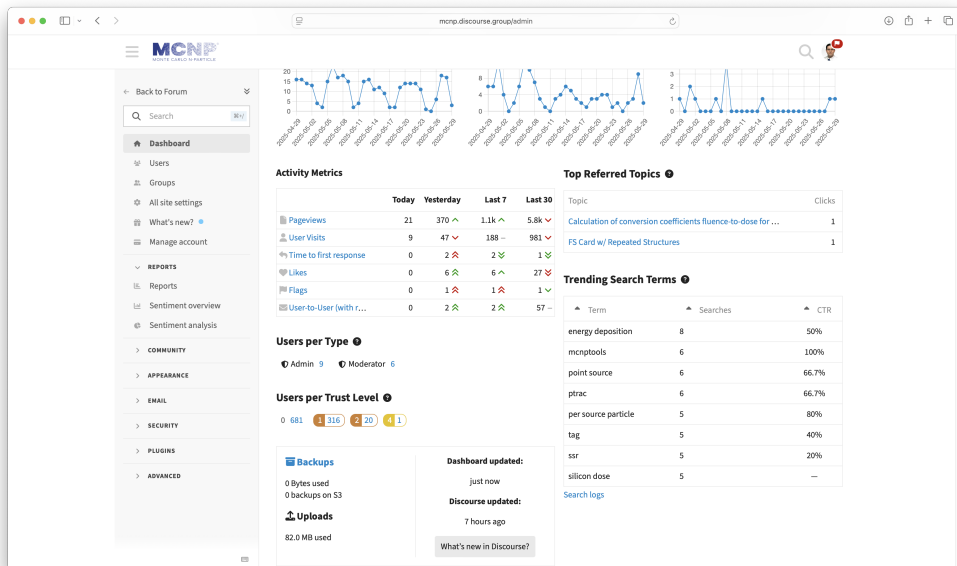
mcnp.discourse.group/admin

MCNP
MONTE CARLO N-PARTICLE

Back to Forum

Search ⌘/

Dashboard
Users
Groups
All site settings
What's new?
Manage account

REPORTS
Reports
Sentiment overview
Sentiment analysis

COMMUNITY
APPEARANCE
EMAIL
SECURITY
PLUGINS
ADVANCED

20 15 10 5 0
2025-04-29 2025-05-02 2025-05-05 2025-05-08 2025-05-11 2025-05-14 2025-05-17 2025-05-20 2025-05-23 2025-05-26 2025-05-29

8 4 0
2025-04-29 2025-05-02 2025-05-05 2025-05-08 2025-05-11 2025-05-14 2025-05-17 2025-05-20 2025-05-23 2025-05-26 2025-05-29

3 2 1 0
2025-04-29 2025-05-02 2025-05-05 2025-05-08 2025-05-11 2025-05-14 2025-05-17 2025-05-20 2025-05-23 2025-05-26 2025-05-29

Activity Metrics

| | Today | Yesterday | Last 7 | Last 30 |
|---|---|---|---|---|
| Pageviews | 21 | 370 | 1.1k | 5.8k |
| User Visits | 9 | 47 | 188 – | 981 |
| Time to first response | 0 | 2 | 2 | 1 |
| Likes | 0 | 6 | 6 | 27 |
| Flags | 0 | 1 | 1 | 1 |
| User-to-User (with r... | 0 | 2 | 2 | 57 – |

Users per Type
Admin 9   Moderator 6

Users per Trust Level
0 681   1 316   2 20   4 1

Backups
0 Bytes used
0 backups on S3

Uploads
82.0 MB used

Dashboard updated:
just now
Discourse updated:
7 hours ago
What's new in Discourse?

Top Referred Topics

| Topic | Clicks |
|---|---|
| Calculation of conversion coefficients fluence-to-dose for ... | 1 |
| FS Card w/ Repeated Structures | 1 |

Trending Search Terms

| Term | Searches | CTR |
|---|---|---|
| energy deposition | 8 | 50% |
| mcnptools | 6 | 100% |
| point source | 6 | 66.7% |
| ptrac | 6 | 66.7% |
| per source particle | 5 | 80% |
| tag | 5 | 40% |
| ssr | 5 | 20% |
| silicon dose | 5 | — |

Search logs